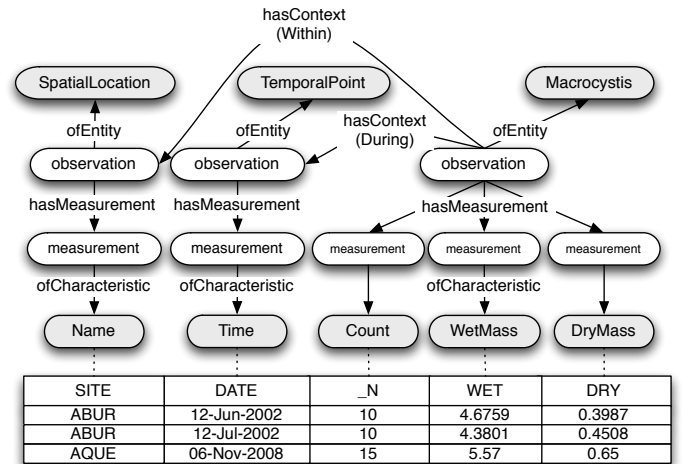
hasContext
(Within)

SpatialLocation

TemporalPoint

Macrocystis

ofEntity

ofEntity

hasContext
(During)

ofEntity

observation

observation

observation

hasMeasurement

hasMeasurement

hasMeasurement

measurement

measurement

measurement

measurement

measurement

ofCharacteristic

ofCharacteristic

ofCharacteristic

Name

Time

Count

WetMass

DryMass

| SITE | DATE | _N | WET | DRY |
|---|---|---|---|---|
| ABUR | 12-Jun-2002 | 10 | 4.6759 | 0.3987 |
| ABUR | 12-Jul-2002 | 10 | 4.3801 | 0.4508 |
| AQUE | 06-Nov-2008 | 15 | 5.57 | 0.65 |